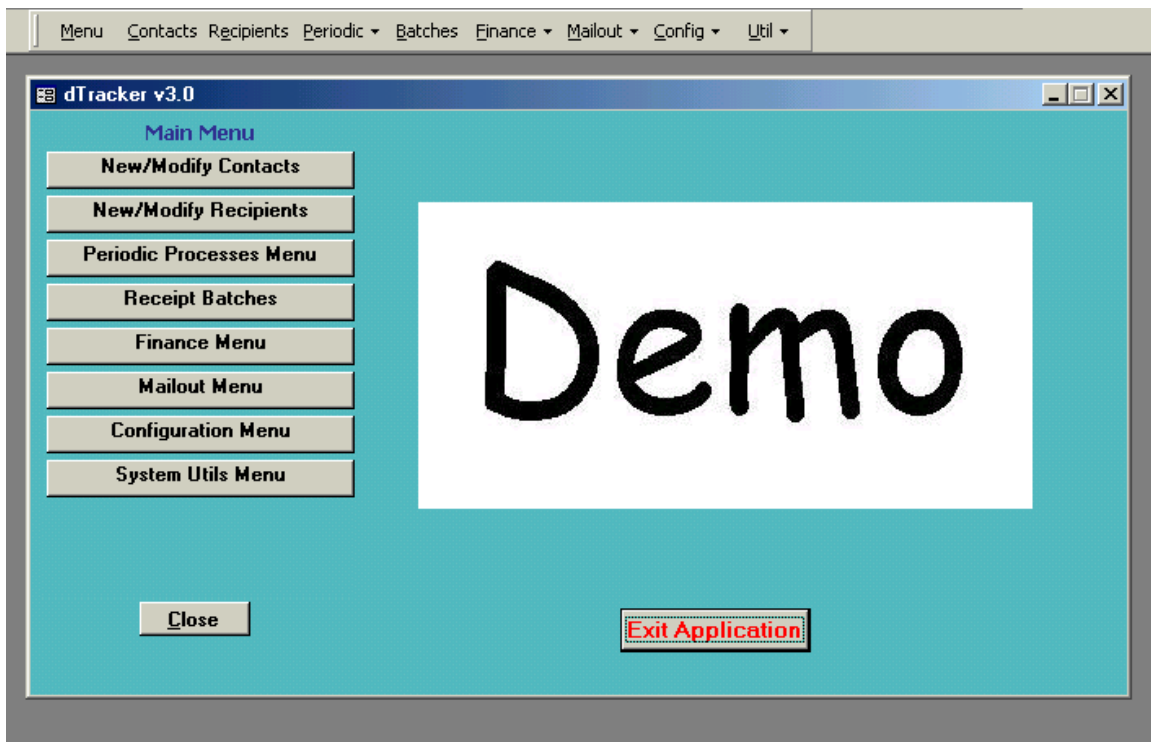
Menu Contacts Recipients Periodic ▾ Batches Finance ▾ Mailout ▾ Config ▾ Util ▾

dTracker v3.0

Main Menu

New/Modify Contacts

New/Modify Recipients

Periodic Processes Menu

Receipt Batches

Finance Menu

Mailout Menu

Configuration Menu

System Utils Menu

Demo

Close

Exit Application